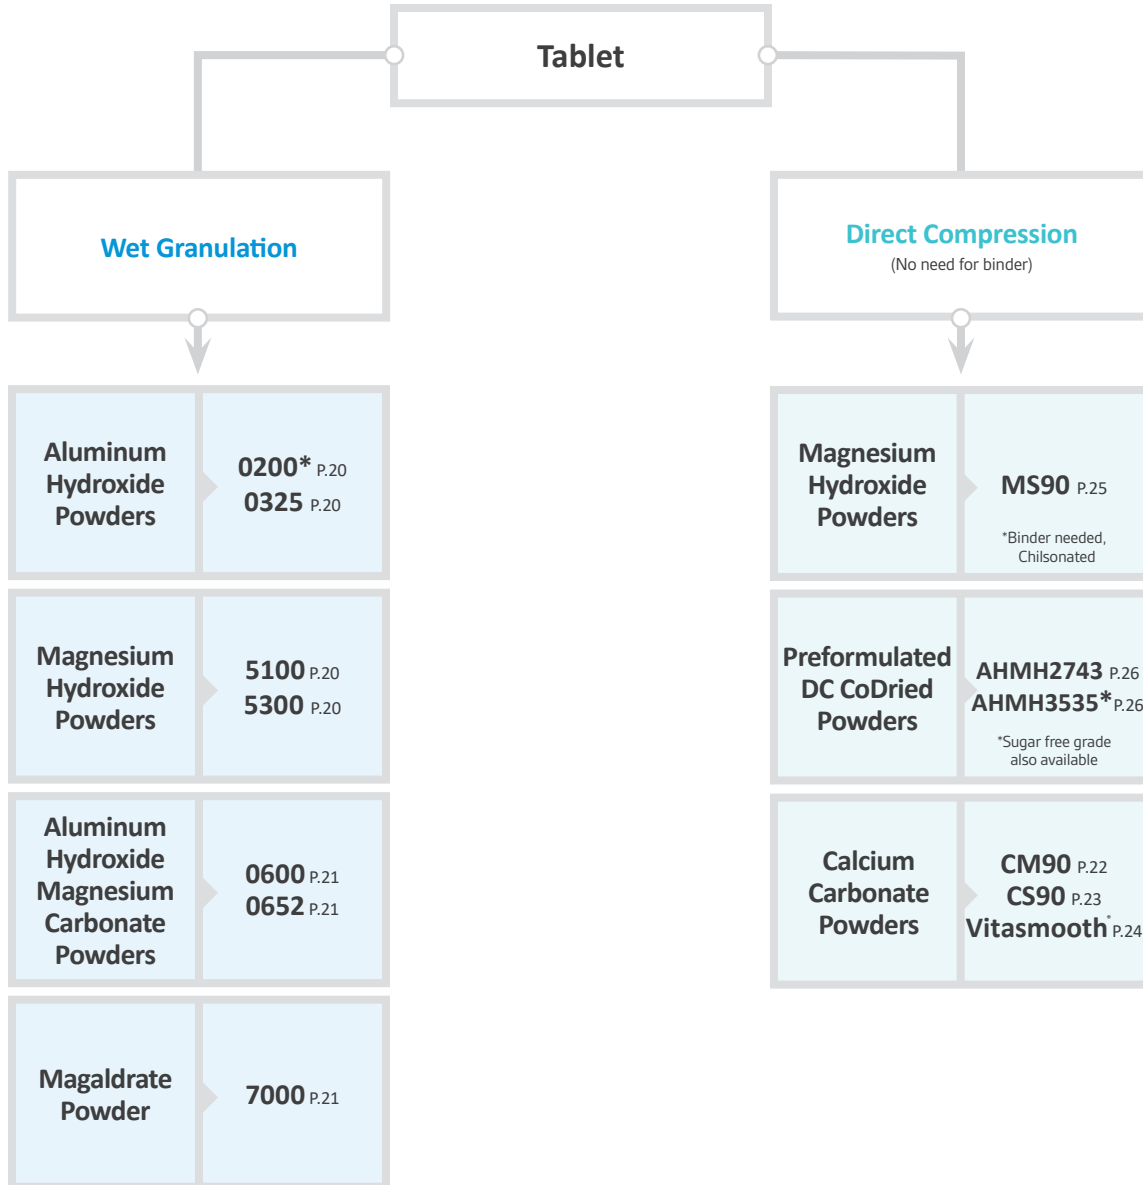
Tablet

Wet Granulation

Direct Compression
(No need for binder)

Aluminum Hydroxide Powders

0200* P.20
0325 P.20

Magnesium Hydroxide Powders

MS90 P.25
*Binder needed, Chilsonated

Magnesium Hydroxide Powders

5100 P.20
5300 P.20

Preformulated DC CoDried Powders

AHMH2743 P.26
AHMH3535* P.26
*Sugar free grade also available

Aluminum Hydroxide Magnesium Carbonate Powders

0600 P.21
0652 P.21

Calcium Carbonate Powders

CM90 P.22
CS90 P.23
Vitasmooth* P.24

Magaldrate Powder

7000 P.21